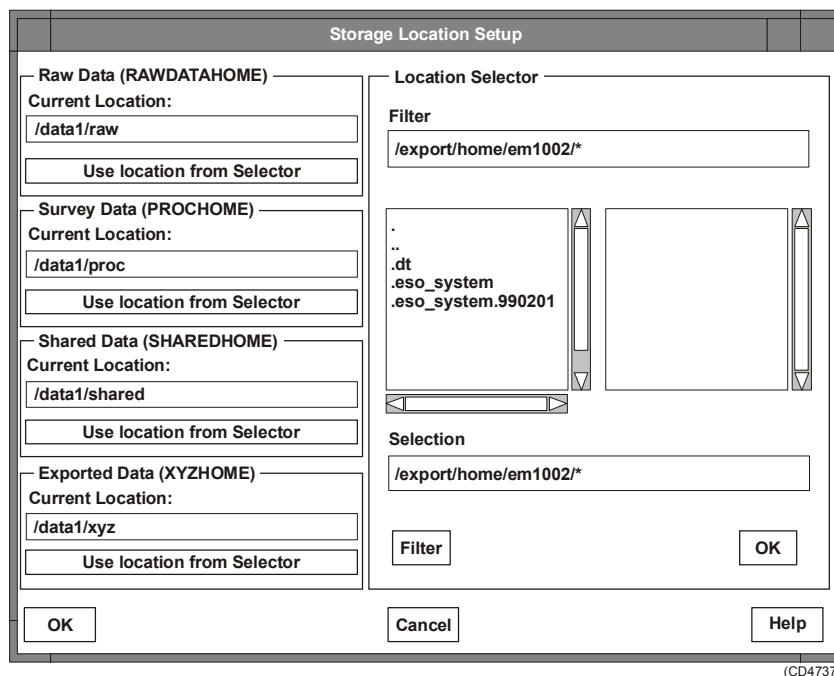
Storage Location Setup

Raw Data (RAWDATAHOME)
Current Location:
/data1/raw
Use location from Selector

Survey Data (PROCHOME)
Current Location:
/data1/proc
Use location from Selector

Shared Data (SHAREDHOME)
Current Location:
/data1/shared
Use location from Selector

Exported Data (XYZHOME)
Current Location:
/data1/xyz
Use location from Selector

Location Selector
Filter
/export/home/em1002/*

.
..
.dt
.eso_system
.eso_system.990201

Selection
/export/home/em1002/*

Filter
OK

OK
Cancel
Help

(CD4737